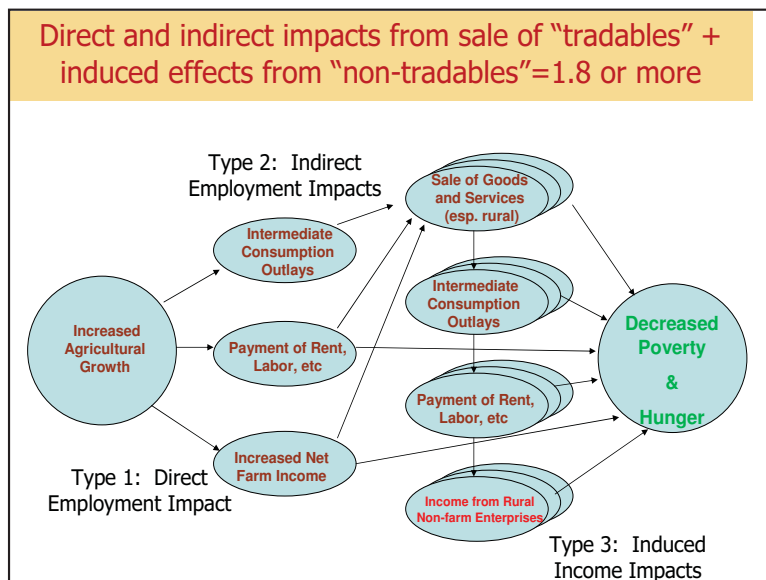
Direct and indirect impacts from sale of “tradables” + induced effects from “non-tradables”=1.8 or more

Type 2: Indirect Employment Impacts

Sale of Goods and Services (esp. rural)

Intermediate Consumption Outlays

Intermediate Consumption Outlays

Increased Agricultural Growth

Payment of Rent, Labor, etc

Decreased Poverty & Hunger

Payment of Rent, Labor, etc

Increased Net Farm Income

Type 1: Direct Employment Impact

Income from Rural Non-farm Enterprises

Type 3: Induced Income Impacts